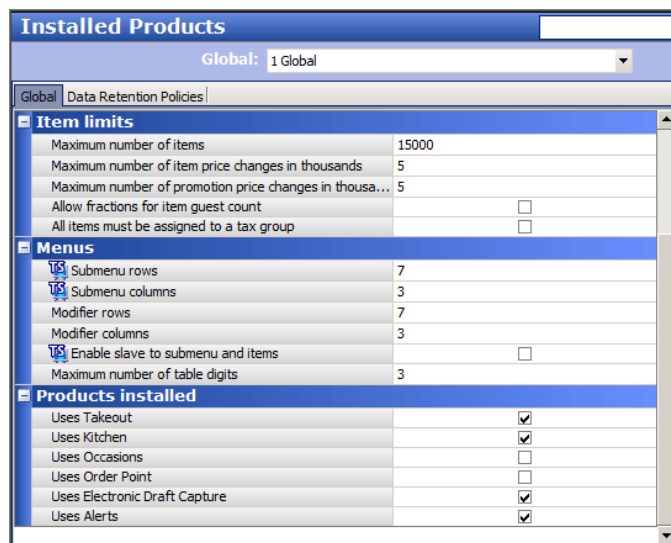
Installed Products

Global: 1 Global

Global | Data Retention Policies

Item limits

| | |
|---|---|
| Maximum number of items | 15000 |
| Maximum number of item price changes in thousands | 5 |
| Maximum number of promotion price changes in thousa... | 5 |
| Allow fractions for item guest count | ☐ |
| All items must be assigned to a tax group | ☐ |

Menus

| | |
|---|---|
| TS Submenu rows | 7 |
| TS Submenu columns | 3 |
| Modifier rows | 7 |
| Modifier columns | 3 |
| TS Enable slave to submenu and items | ☐ |
| Maximum number of table digits | 3 |

Products installed

| | |
|---|---|
| Uses Takeout | ☑ |
| Uses Kitchen | ☑ |
| Uses Occasions | ☐ |
| Uses Order Point | ☐ |
| Uses Electronic Draft Capture | ☑ |
| Uses Alerts | ☑ |